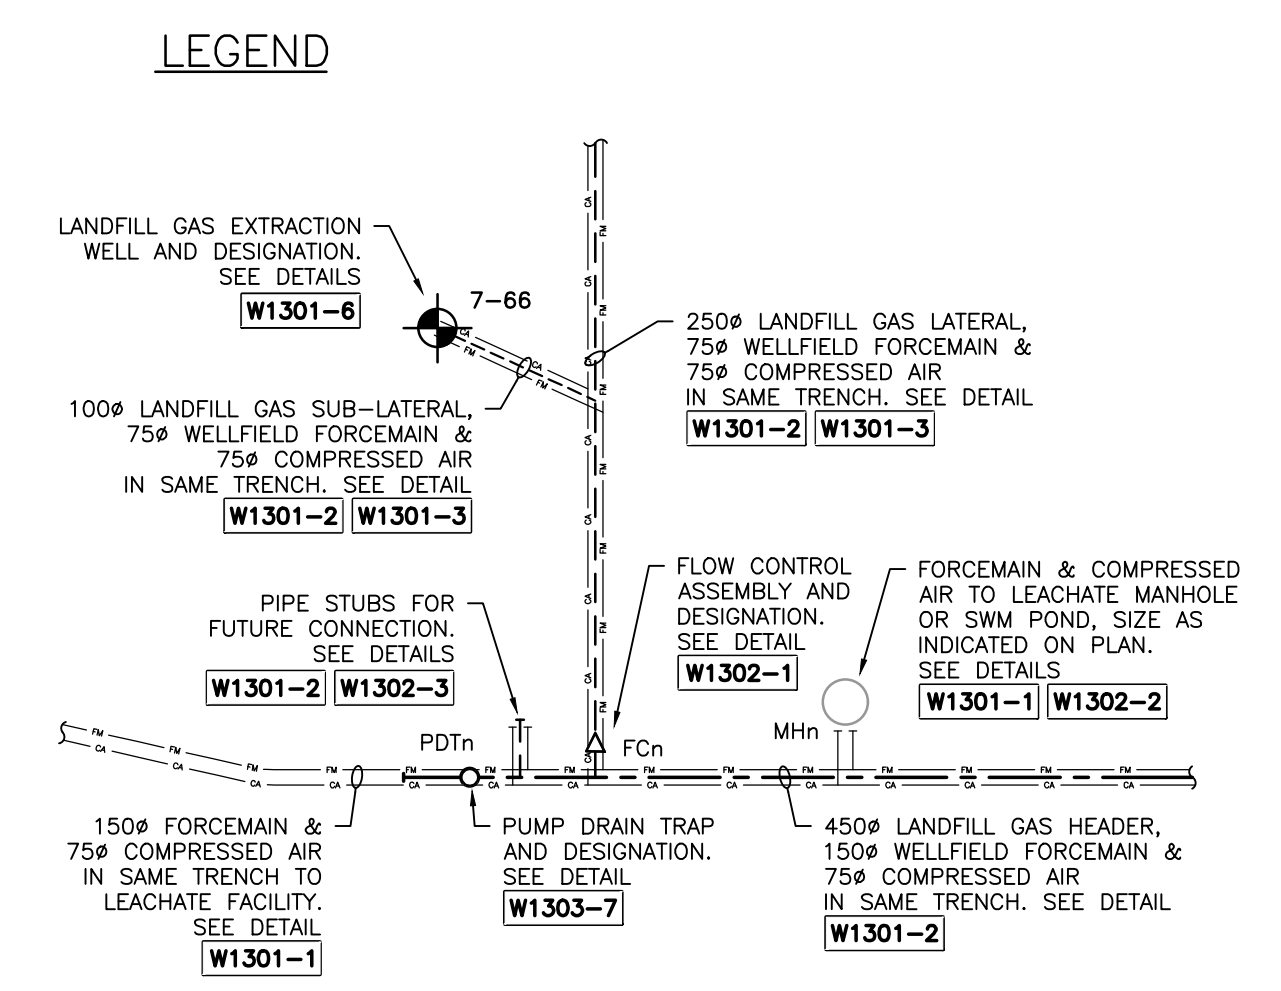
LEGEND

LANDFILL GAS EXTRACTION WELL AND DESIGNATION. SEE DETAILS
W1301-6

7-66

250ø LANDFILL GAS LATERAL, 75ø WELLFIELD FORCEMAIN & 75ø COMPRESSED AIR IN SAME TRENCH. SEE DETAIL
W1301-2 W1301-3

100ø LANDFILL GAS SUB-LATERAL, 75ø WELLFIELD FORCEMAIN & 75ø COMPRESSED AIR IN SAME TRENCH. SEE DETAIL
W1301-2 W1301-3

CA FM CA FM CA FM CA FM

FLOW CONTROL ASSEMBLY AND DESIGNATION. SEE DETAIL
W1302-1

FORCEMAIN & COMPRESSED AIR TO LEACHATE MANHOLE OR SWM POND, SIZE AS INDICATED ON PLAN. SEE DETAILS
W1301-1 W1302-2

PIPE STUBS FOR FUTURE CONNECTION. SEE DETAILS
W1301-2 W1302-3

PDTn

FCn

MHn

FM CA FM CA FM CA FM CA FM CA FM CA FM CA FM CA FM CA FM CA FM CA FM CA

150ø FORCEMAIN & 75ø COMPRESSED AIR IN SAME TRENCH TO LEACHATE FACILITY. SEE DETAIL
W1301-1

PUMP DRAIN TRAP AND DESIGNATION. SEE DETAIL
W1303-7

450ø LANDFILL GAS HEADER, 150ø WELLFIELD FORCEMAIN & 75ø COMPRESSED AIR IN SAME TRENCH. SEE DETAIL
W1301-2